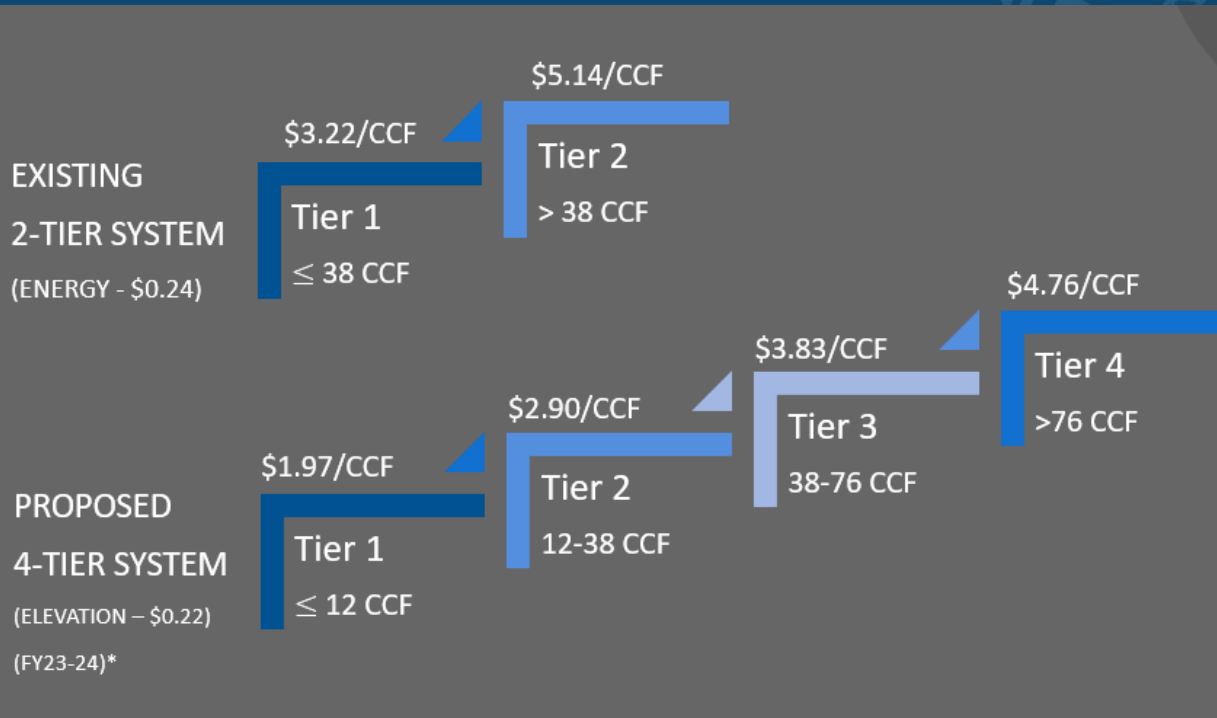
EXISTING
2-TIER SYSTEM
(ENERGY - \$0.24)

\$3.22/CCF
Tier 1
$\leq$ 38 CCF

\$5.14/CCF
Tier 2
> 38 CCF

PROPOSED
4-TIER SYSTEM
(ELEVATION – \$0.22)
(FY23-24)*

\$1.97/CCF
Tier 1
$\leq$ 12 CCF

\$2.90/CCF
Tier 2
12-38 CCF

\$3.83/CCF
Tier 3
38-76 CCF

\$4.76/CCF
Tier 4
>76 CCF